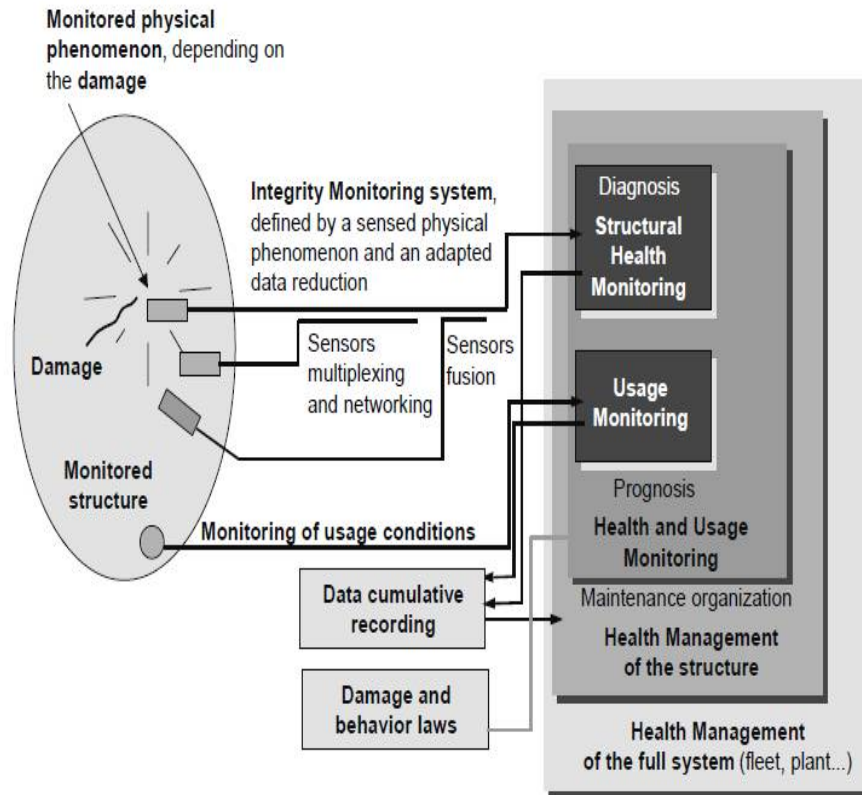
Monitored physical phenomenon, depending on the damage

Integrity Monitoring system, defined by a sensed physical phenomenon and an adapted data reduction

Diagnosis

Structural Health Monitoring

Damage

Sensors multiplexing and networking

Sensors fusion

Usage Monitoring

Monitored structure

Prognosis

Monitoring of usage conditions

Health and Usage Monitoring

Data cumulative recording

Maintenance organization

Health Management of the structure

Damage and behavior laws

Health Management of the full system (fleet, plant...)